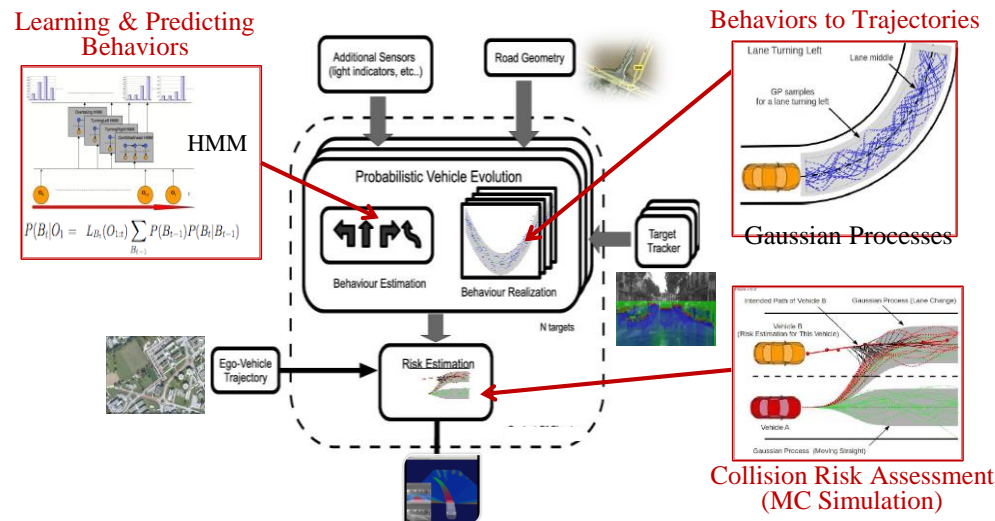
Learning & Predicting Behaviors

Behaviors to Trajectories

Additional Sensors (light indicators, etc..)

Road Geometry

HMM

$P(B_t|O_1 = L_{B_t}(O_{1:t}) \sum_{B_{t-1}} P(B_{t-1})P(B_t|B_{t-1})$

Lane Turning Left

Lane middle

GP samples for a lane turning left

Gaussian Processes

Probabilistic Vehicle Evolution

Behaviour Estimation

Behaviour Realization

Target Tracker

N targets

Intended Path of Vehicle B

Gaussian Process (Lane Change)

Vehicle B (Risk Estimation for This Vehicle)

Vehicle A

Gaussian Process (Moving Straight)

Ego-Vehicle Trajectory

Risk Estimation

Collision Risk Assessment (MC Simulation)